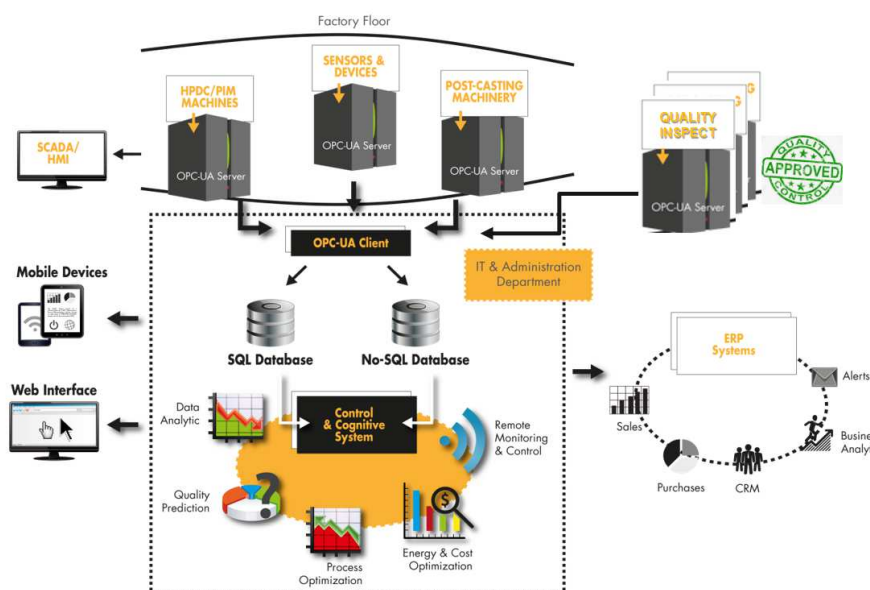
Factory Floor

SCADA/ HMI

HPDC/PIM MACHINES

OPC-UA Server

SENSORS & DEVICES

OPC-UA Server

POST-CASTING MACHINERY

OPC-UA Server

QUALITY INSPECT

OPC-UA Server

QUALITY APPROVED CONTROL

OPC-UA Client

IT & Administration Department

Mobile Devices

SQL Database

No-SQL Database

Web Interface

Data Analytic

Control & Cognitive System

Remote Monitoring & Control

Quality Prediction

Process Optimization

Energy & Cost Optimization

ERP Systems

Alerts

Sales

Busine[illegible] Analy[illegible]

Purchases

CRM